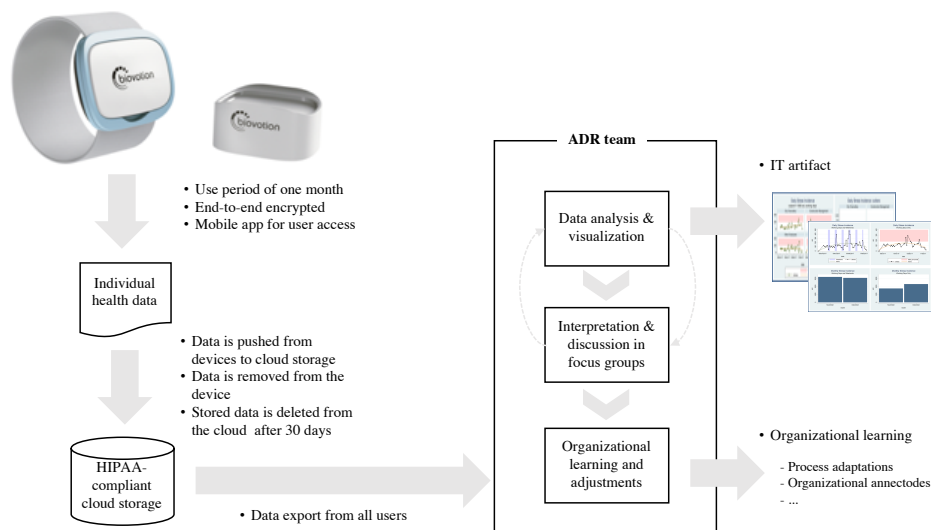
biovotion

biovotion

• Use period of one month
• End-to-end encrypted
• Mobile app for user access

Individual health data

• Data is pushed from devices to cloud storage
• Data is removed from the device
• Stored data is deleted from the cloud after 30 days

HIPAA-compliant cloud storage

• Data export from all users

ADR team

Data analysis & visualization

Interpretation & discussion in focus groups

Organizational learning and adjustments

• IT artifact

• Organizational learning

- Process adaptations
- Organizational annectodes
- ...